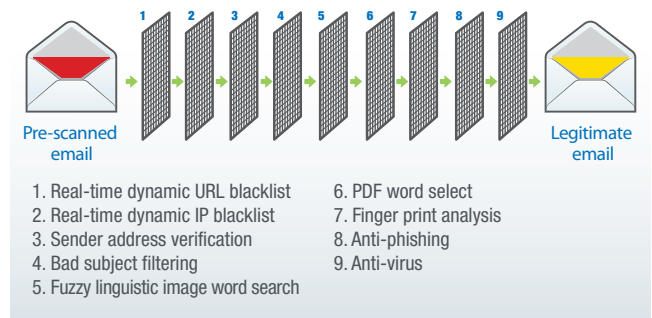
1 2 3 4 5 6 7 8 9

Pre-scanned email

Legitimate email

1. Real-time dynamic URL blacklist
2. Real-time dynamic IP blacklist
3. Sender address verification
4. Bad subject filtering
5. Fuzzy linguistic image word search

6. PDF word select
7. Finger print analysis
8. Anti-phishing
9. Anti-virus